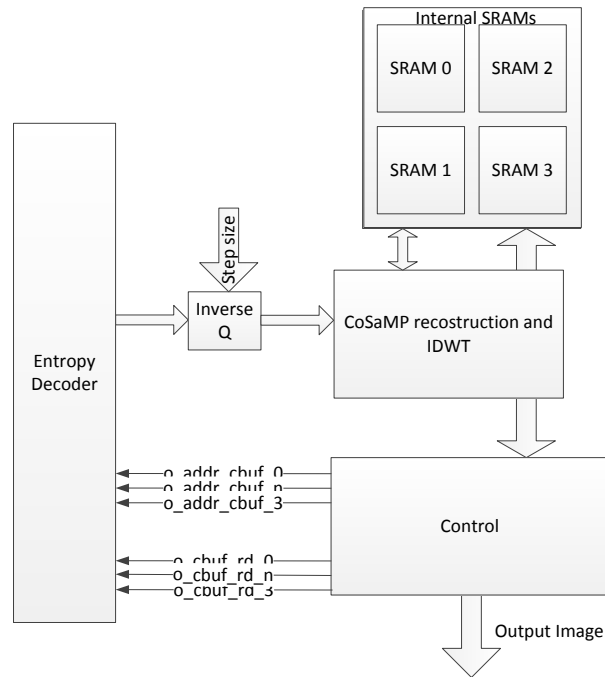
Internal SRAMs
SRAM 0
SRAM 2
SRAM 1
SRAM 3
Step size
Inverse Q
CoSaMP recostruction and IDWT
Entropy Decoder
o_addr_cbuf_0
o_addr_cbuf_n
o_addr_cbuf_3
Control
o_cbuf_rd_0
o_cbuf_rd_n
o_cbuf_rd_3
Output Image